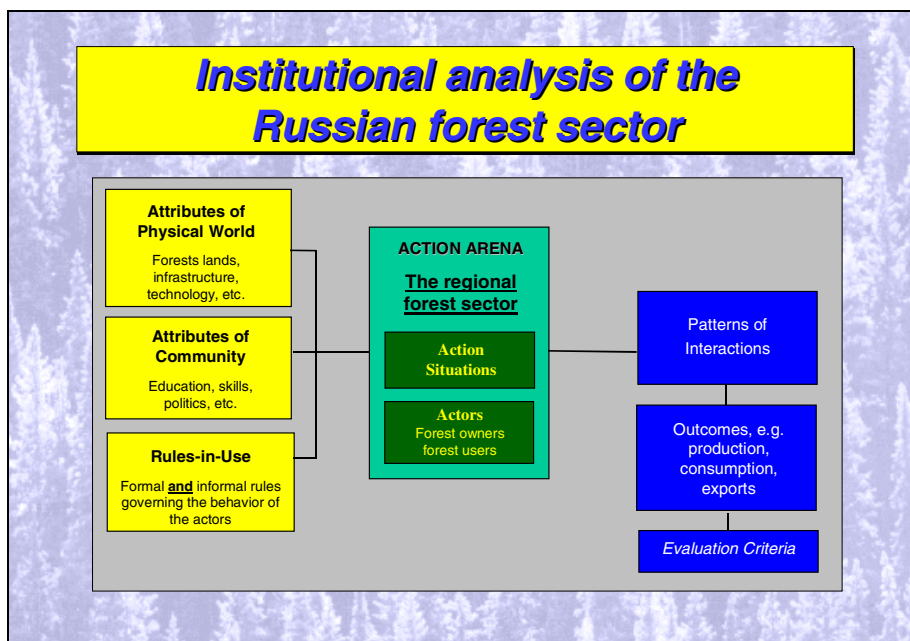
Institutional analysis of the Russian forest sector

Attributes of Physical World

Forests lands, infrastructure, technology, etc.

Attributes of Community

Education, skills, politics, etc.

Rules-in-Use

Formal **and** informal rules governing the behavior of the actors

ACTION ARENA

The regional forest sector

Action Situations

Actors
Forest owners forest users

Patterns of Interactions

Outcomes, e.g. production, consumption, exports

Evaluation Criteria